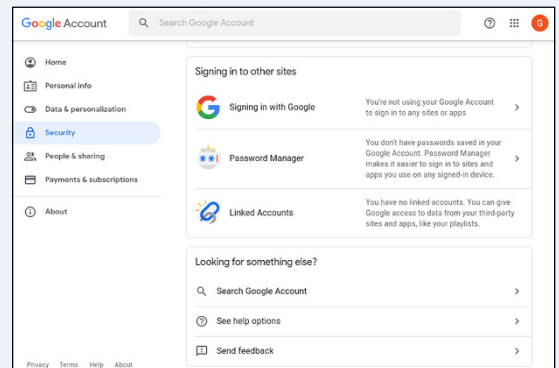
Google Account

Search Google Account

G

Home

Personal info

Data & personalization

Security

People & sharing

Payments & subscriptions

About

Signing in to other sites

Signing in with Google

You're not using your Google Account to sign in to any sites or apps

Password Manager

You don't have passwords saved in your Google Account. Password Manager makes it easier to sign in to sites and apps you use on any signed-in device.

Linked Accounts

You have no linked accounts. You can give Google access to data from your third-party sites and apps, like your playlists.

Looking for something else?

Search Google Account

See help options

Send feedback

Privacy Terms Help About